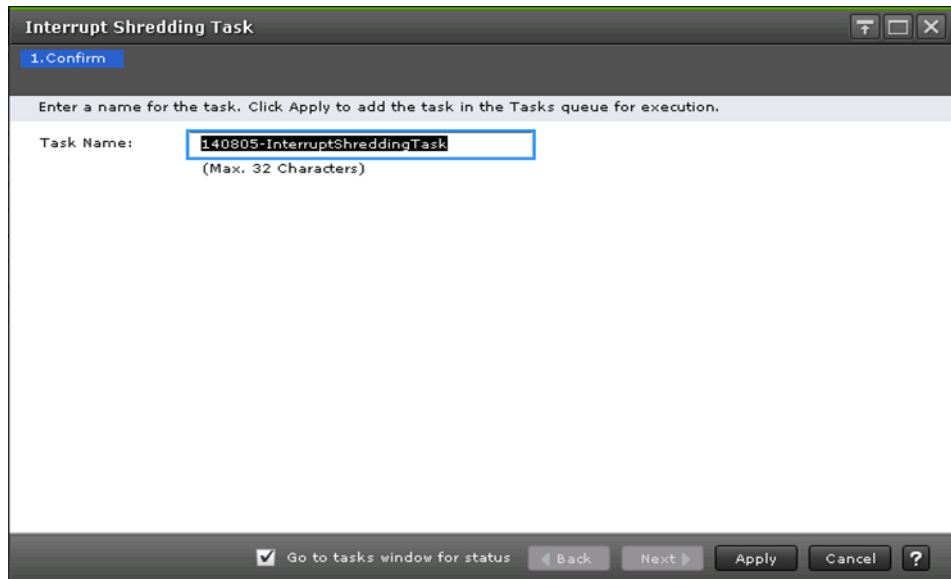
Interrupt Shredding Task

1.Confirm

Enter a name for the task. Click Apply to add the task in the Tasks queue for execution.

Task Name: 140805-InterruptShreddingTask

(Max. 32 Characters)

Go to tasks window for status

◀ Back

Next ▶

Apply

Cancel

?